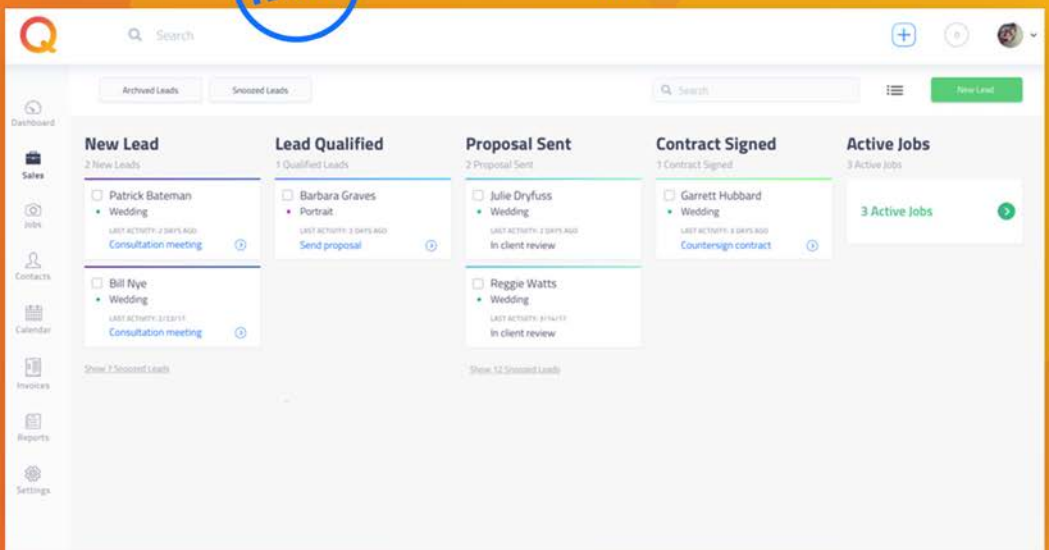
Search

Dashboard
Sales
Jobs
Contacts
Calendar
Invoices
Reports
Settings

Archived Leads
Snoozed Leads
Search
New Lead

New Lead
2 New Leads

Patrick Bateman
Wedding
LAST ACTIVITY: 2 DAYS AGO
Consultation meeting

Bill Nye
Wedding
LAST ACTIVITY: 2/13/17
Consultation meeting

Show 7 Snoozed Leads

Lead Qualified
1 Qualified Leads

Barbara Graves
Portrait
LAST ACTIVITY: 3 DAYS AGO
Send proposal

Proposal Sent
2 Proposal Sent

Julie Dryfuss
Wedding
LAST ACTIVITY: 2 DAYS AGO
In client review

Reggie Watts
Wedding
LAST ACTIVITY: 2/14/17
In client review

Show 12 Snoozed Leads

Contract Signed
1 Contract Signed

Garrett Hubbard
Wedding
LAST ACTIVITY: 3 DAYS AGO
Countersign contract

Active Jobs
3 Active Jobs

3 Active Jobs